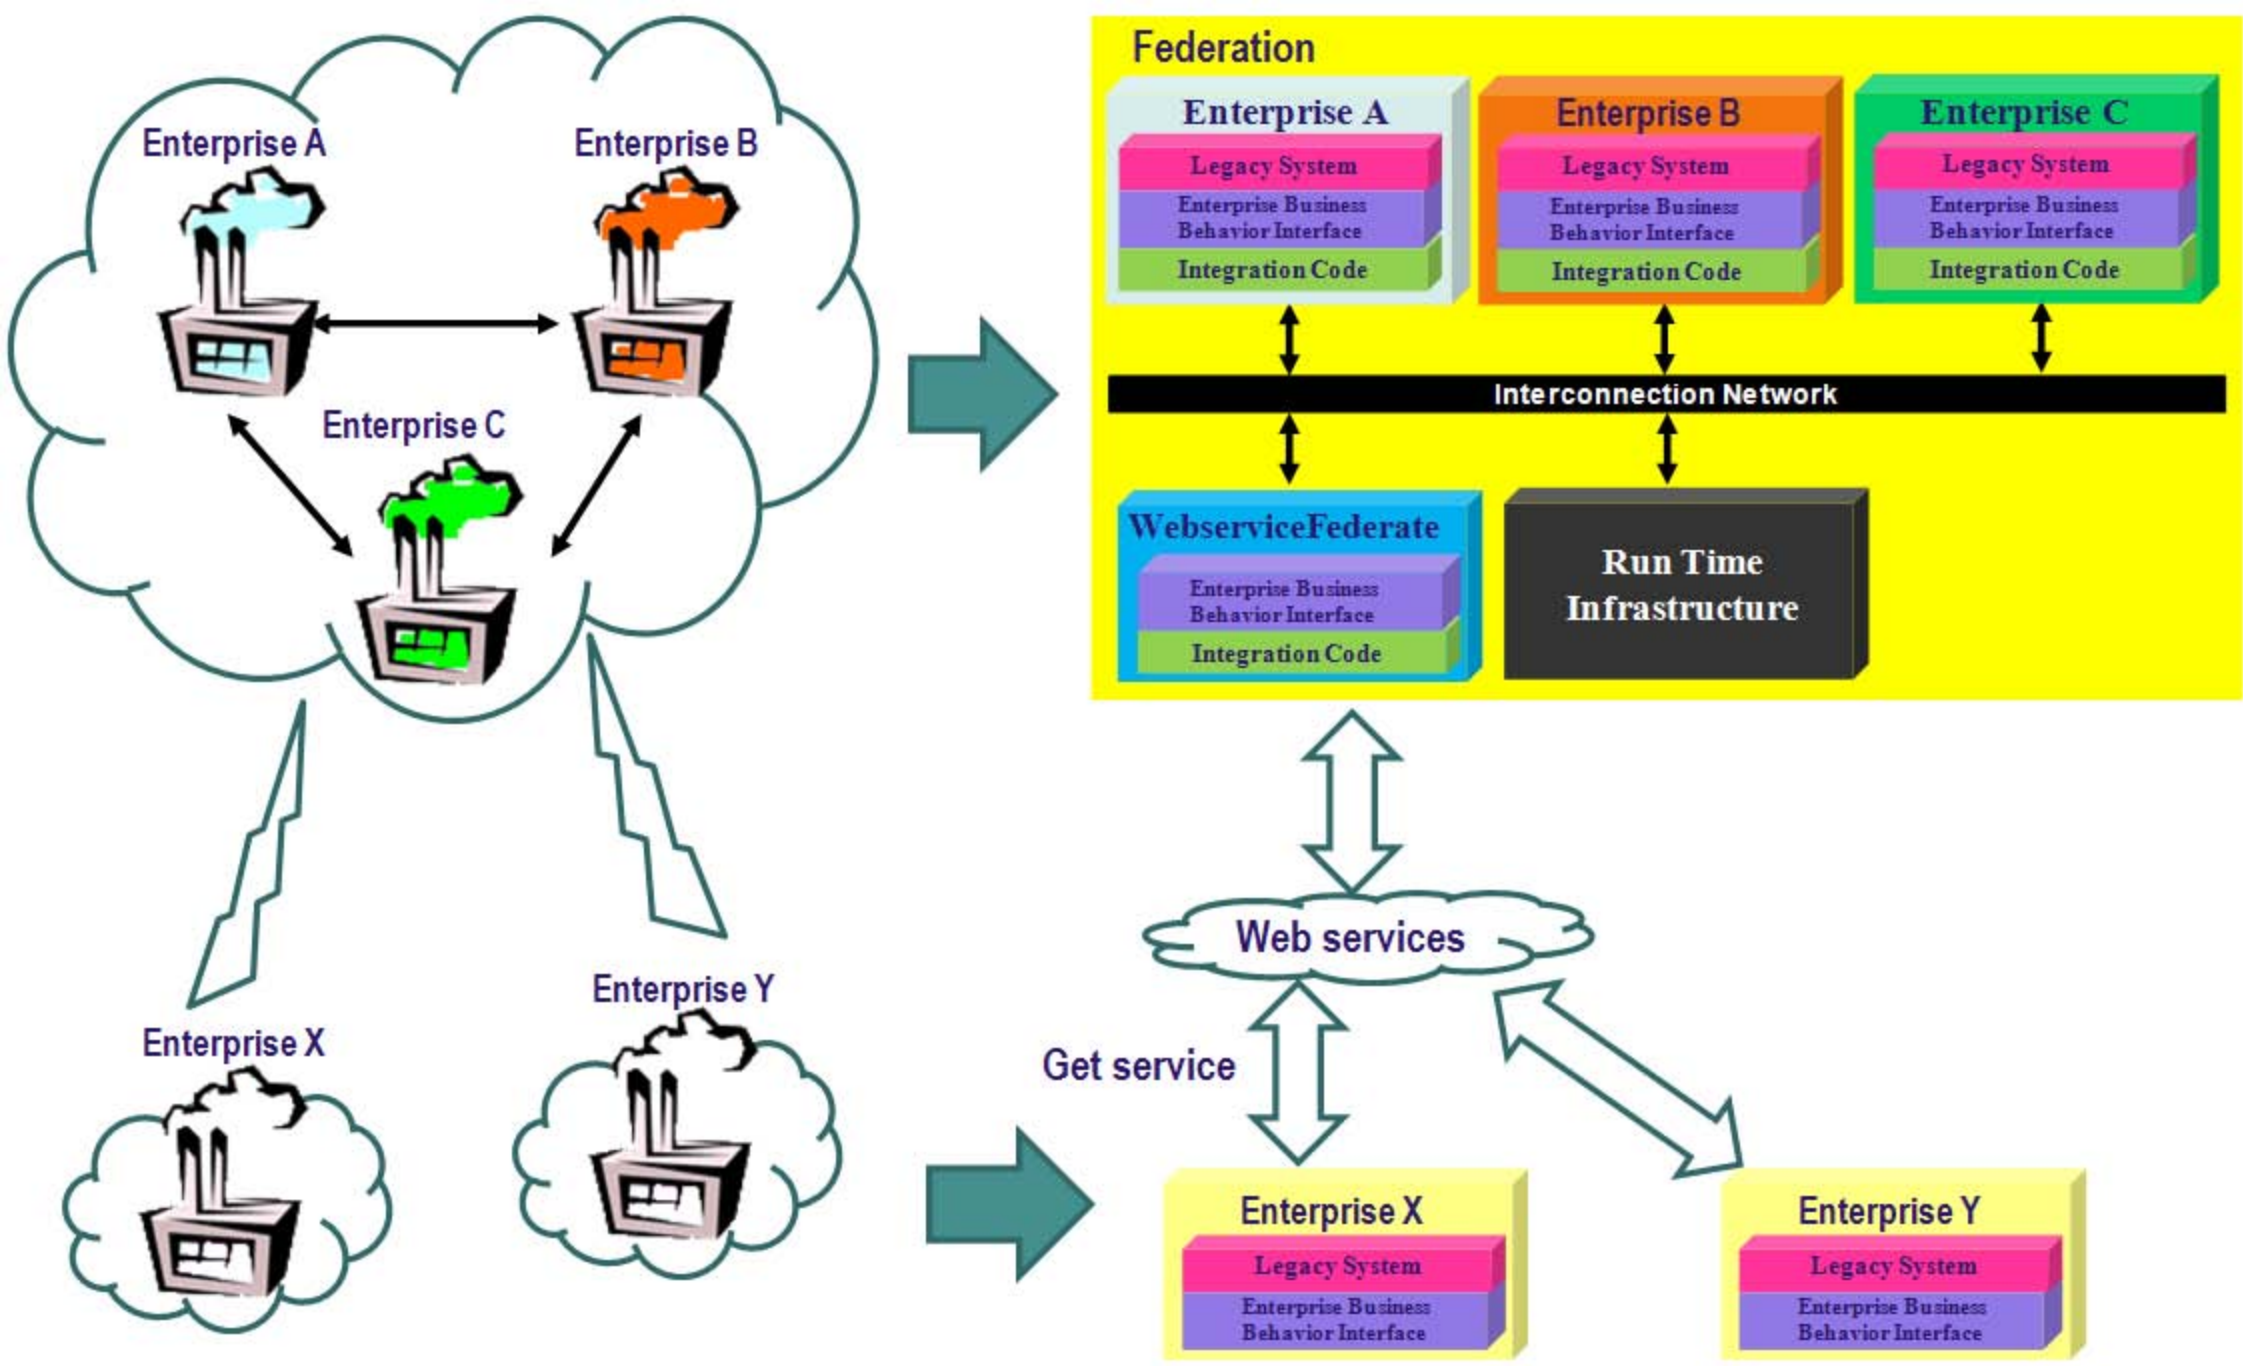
Enterprise A

Enterprise B

Enterprise C

Enterprise X

Enterprise Y

Federation

Enterprise A
Legacy System
Enterprise Business Behavior Interface
Integration Code

Enterprise B
Legacy System
Enterprise Business Behavior Interface
Integration Code

Enterprise C
Legacy System
Enterprise Business Behavior Interface
Integration Code

Interconnection Network

WebserviceFederate
Enterprise Business Behavior Interface
Integration Code

Run Time Infrastructure

Web services

Get service

Enterprise X
Legacy System
Enterprise Business Behavior Interface

Enterprise Y
Legacy System
Enterprise Business Behavior Interface